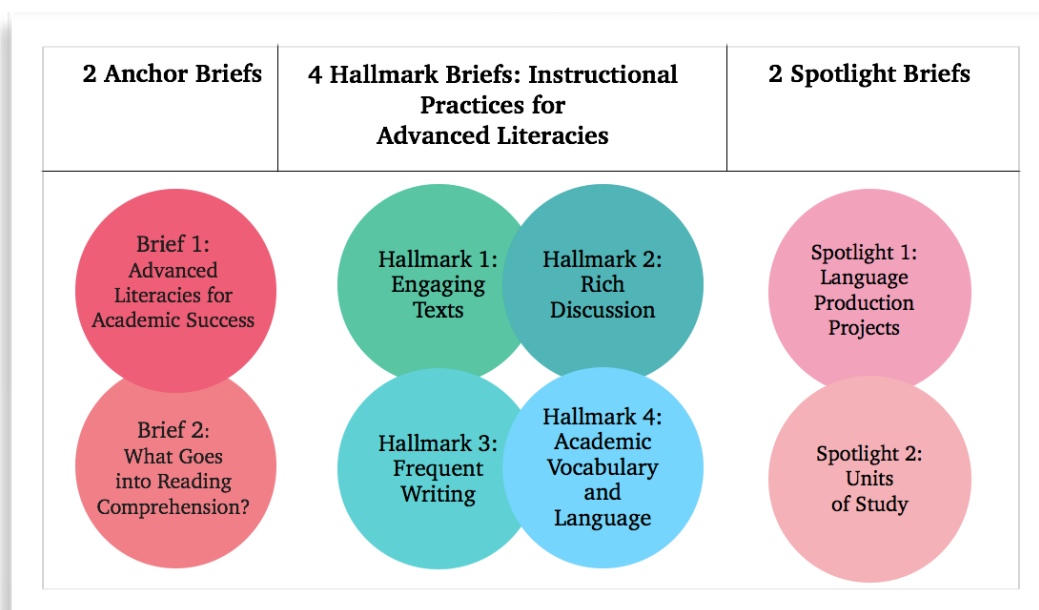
| 2 Anchor Briefs | 4 Hallmark Briefs: Instructional Practices for Advanced Literacies | 2 Spotlight Briefs |
|---|---|---|

Brief 1: Advanced Literacies for Academic Success

Brief 2: What Goes into Reading Comprehension?

Hallmark 1: Engaging Texts

Hallmark 2: Rich Discussion

Hallmark 3: Frequent Writing

Hallmark 4: Academic Vocabulary and Language

Spotlight 1: Language Production Projects

Spotlight 2: Units of Study